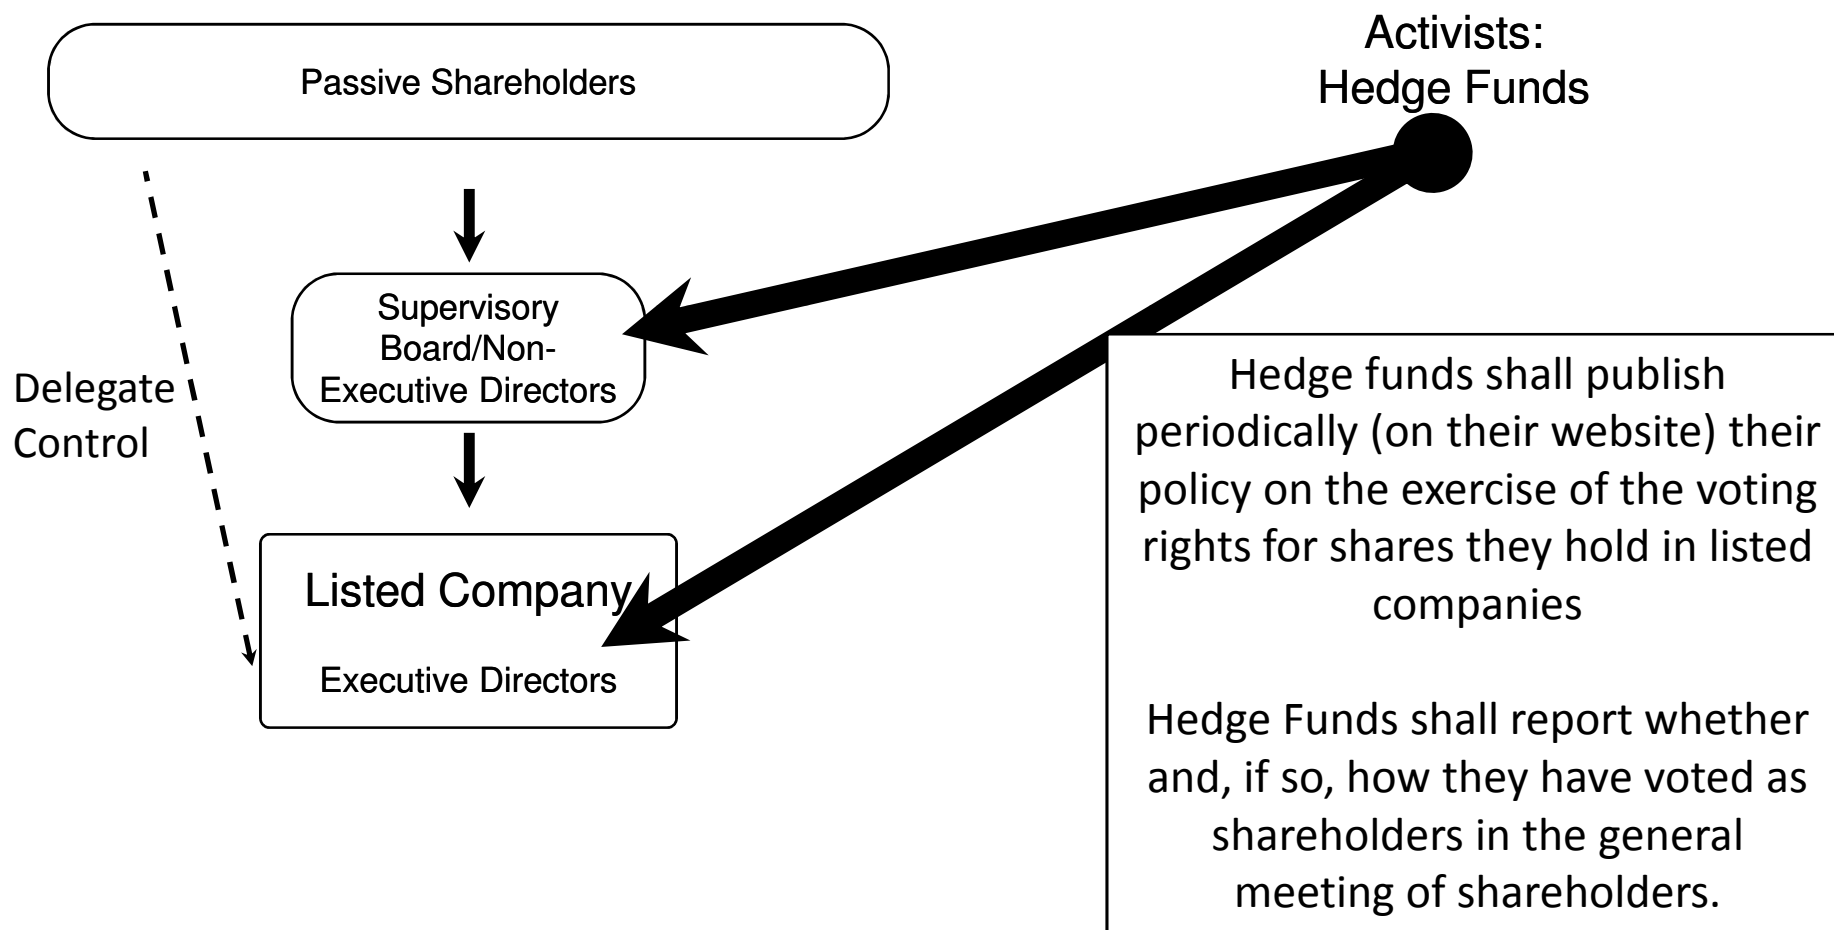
Passive Shareholders

Activists:
Hedge Funds

Supervisory Board/Non-Executive Directors

Delegate Control

Listed Company

Executive Directors

Hedge funds shall publish periodically (on their website) their policy on the exercise of the voting rights for shares they hold in listed companies

Hedge Funds shall report whether and, if so, how they have voted as shareholders in the general meeting of shareholders.